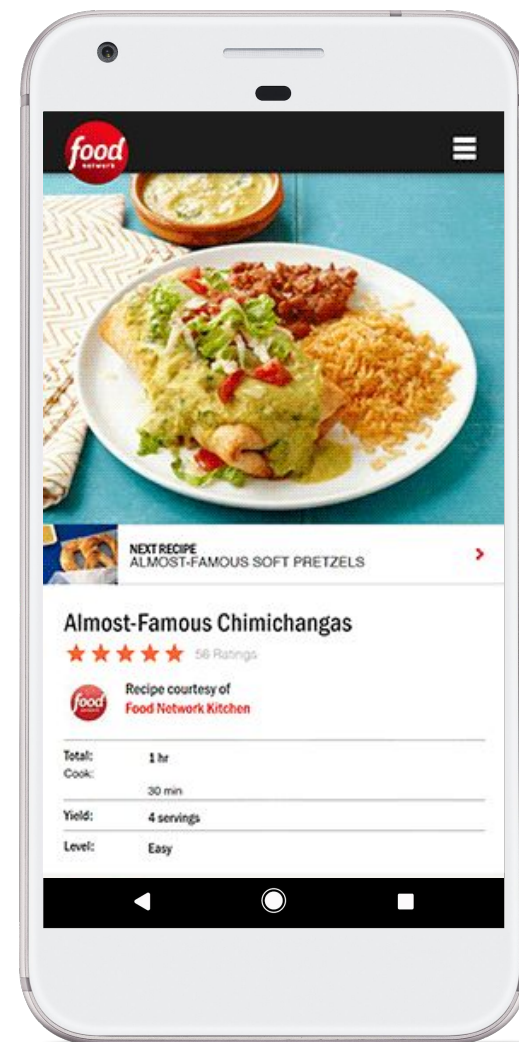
food
network

NEXT RECIPE
ALMOST-FAMOUS SOFT PRETZELS

Almost-Famous Chimichangas

56 Ratings

food
network

Recipe courtesy of
Food Network Kitchen

| | |
|---|---|
| Total: | 1 hr |
| Cook: | 30 min |
| Yield: | 4 servings |
| Level: | Easy |